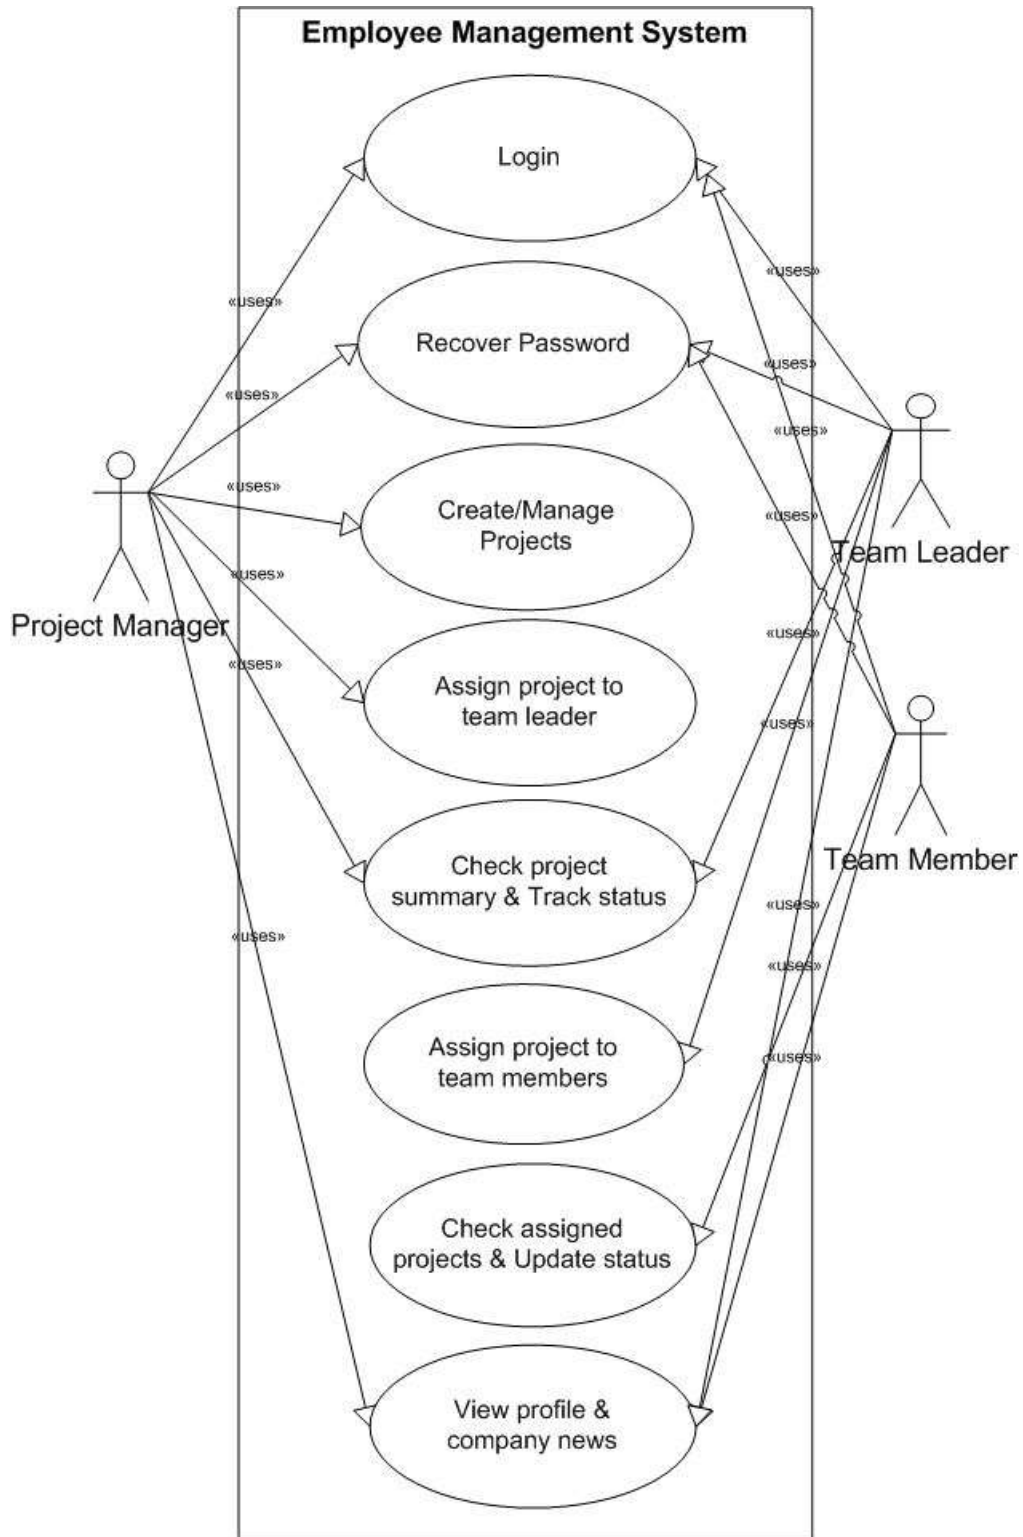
Employee Management System

Login

«uses»

«uses»

Recover Password

«uses»

«uses»

«uses»

«uses»

Create/Manage Projects

«uses»

Team Leader

«uses»

Project Manager

«uses»

Assign project to team leader

«uses»

«uses»

Team Member

Check project summary & Track status

«uses»

«uses»

«uses»

Assign project to team members

«uses»

Check assigned projects & Update status

View profile & company news